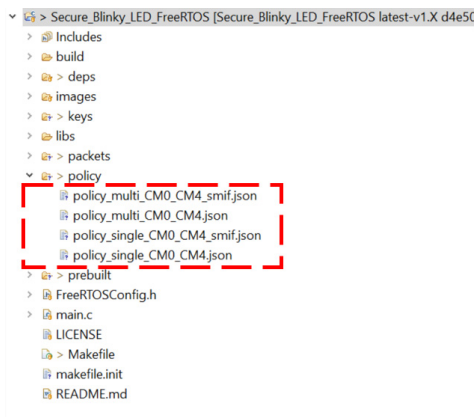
> Secure_Blinky_LED_FreeRTOS [Secure_Blinky_LED_FreeRTOS latest-v1.X d4e50
Includes
build
> deps
images
> keys
libs
> packets
> policy
policy_multi_CM0_CM4_smif.json
policy_multi_CM0_CM4.json
policy_single_CM0_CM4_smif.json
policy_single_CM0_CM4.json
> prebuilt
FreeRTOSConfig.h
main.c
LICENSE
> Makefile
makefile.init
README.md